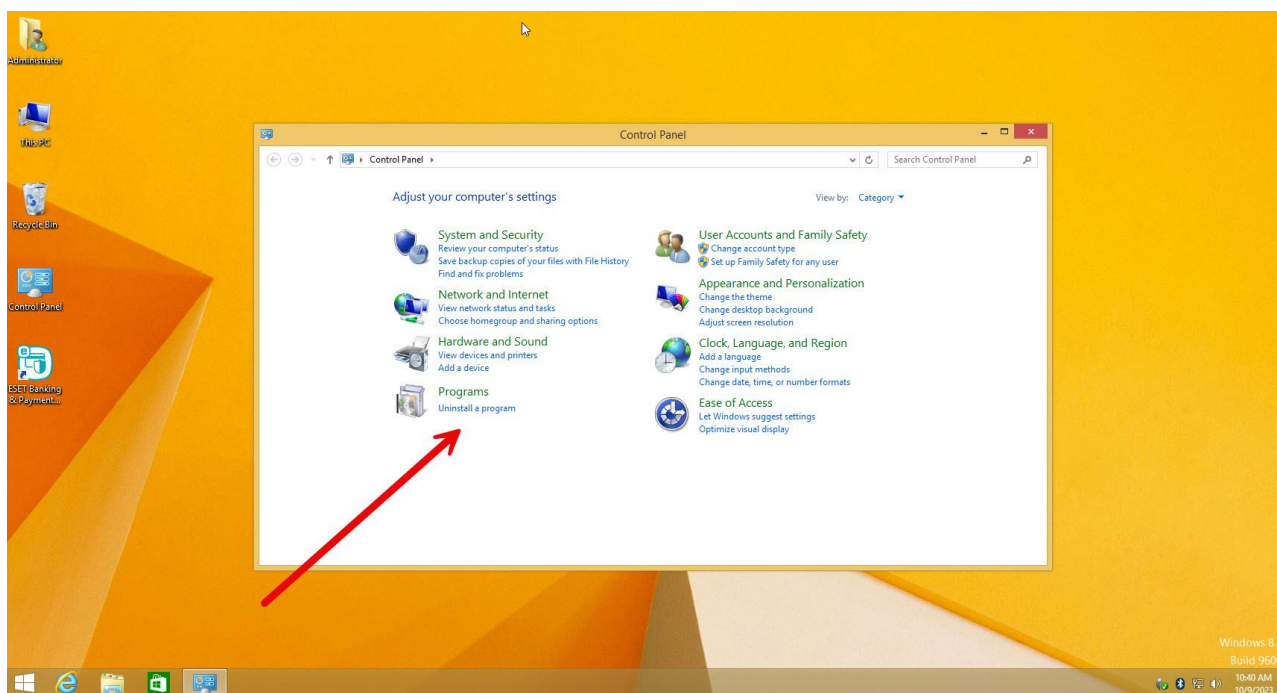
Administrator

This PC

Recycle Bin

Control Panel

ESET Banking & Payment...

Control Panel

Control Panel ▸

Search Control Panel

Adjust your computer's settings

View by: Category ▾

System and Security
Review your computer's status
Save backup copies of your files with File History
Find and fix problems

Network and Internet
View network status and tasks
Choose homegroup and sharing options

Hardware and Sound
View devices and printers
Add a device

Programs
Uninstall a program

User Accounts and Family Safety
Change account type
Set up Family Safety for any user

Appearance and Personalization
Change the theme
Change desktop background
Adjust screen resolution

Clock, Language, and Region
Add a language
Change input methods
Change date, time, or number formats

Ease of Access
Let Windows suggest settings
Optimize visual display

Windows 8
Build 960

10:40 AM
10/9/2023